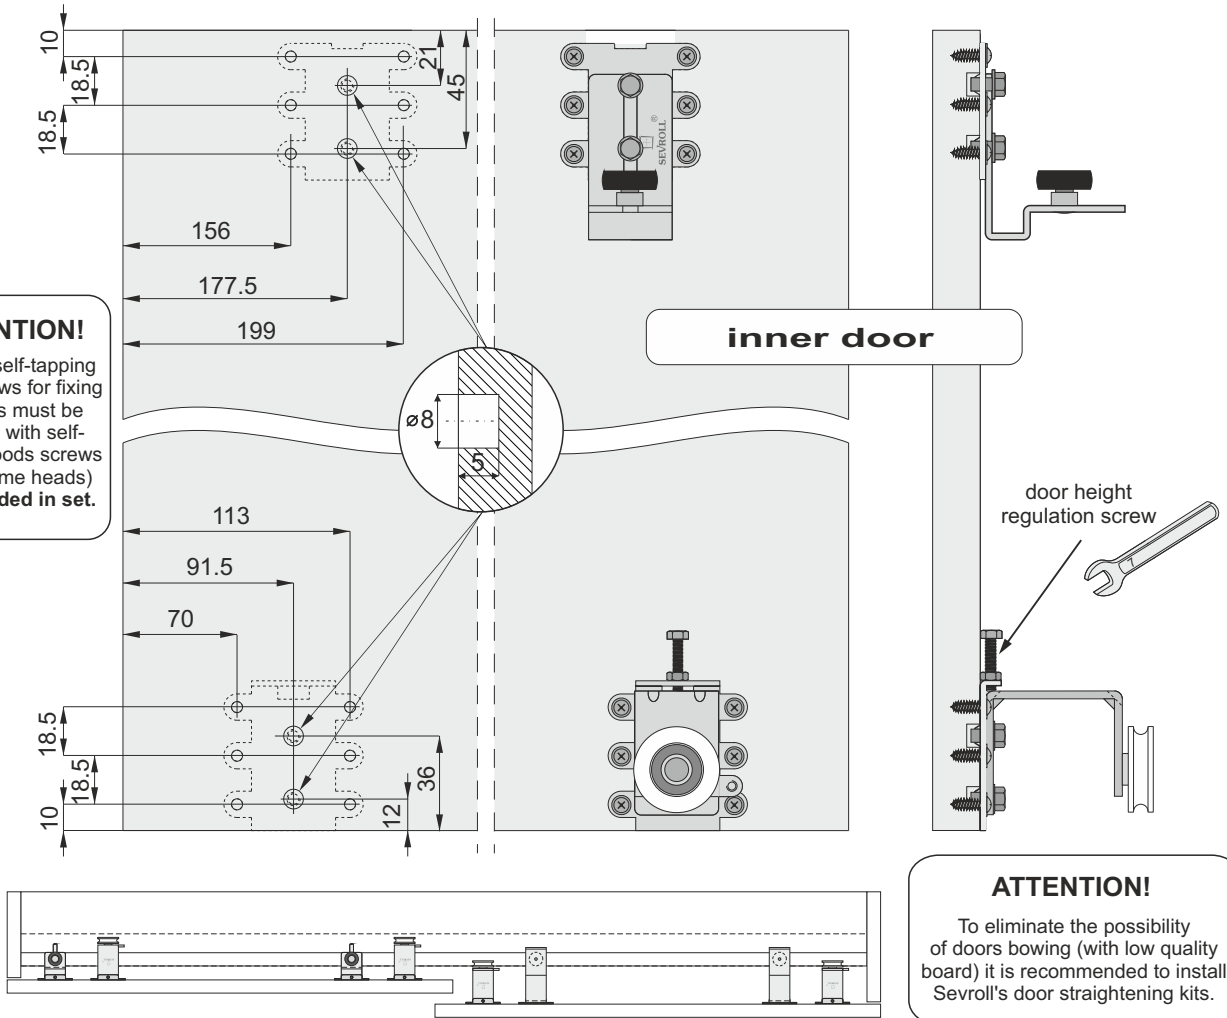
10
18.5
18.5
21
45
156
177.5
199
NTION!
self-tapping ws for fixing s must be with self- oods screws me heads) ded in set.

SEVROLL

inner door

ø8
5

113
91.5
70

door height regulation screw

18.5
18.5
10
36
12

ATTENTION!

To eliminate the possibility of doors bowing (with low quality board) it is recommended to install Sevroll's door straightening kits.